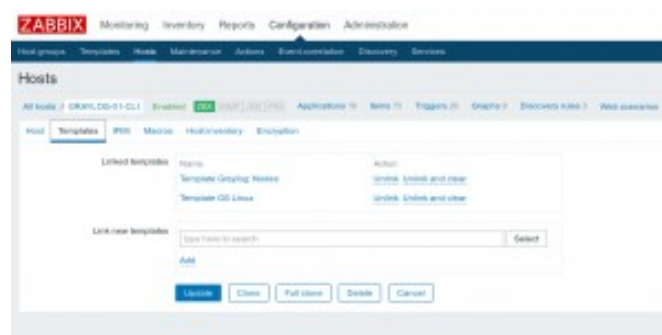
ZABBIX Monitoring Inventory Reports Configuration Administration

Host groups Templates Hosts Maintenance Actions Event correlation Discovery Services

Hosts

All hosts / GRAYLOG-01-CLI Enabled ZBX SNMP JMX IPMI Applications 10 Items 71 Triggers 20 Graphs 9 Discovery rules 3 Web scenarios

Host Templates IPMI Macros Host inventory Encryption

Linked templates

| Name | Action |
|---|---|
| Template Graylog Nodes | Unlink Unlink and clear |
| Template OS Linux | Unlink Unlink and clear |

Link new templates

type here to search Select

Add

Update Clone Full clone Delete Cancel